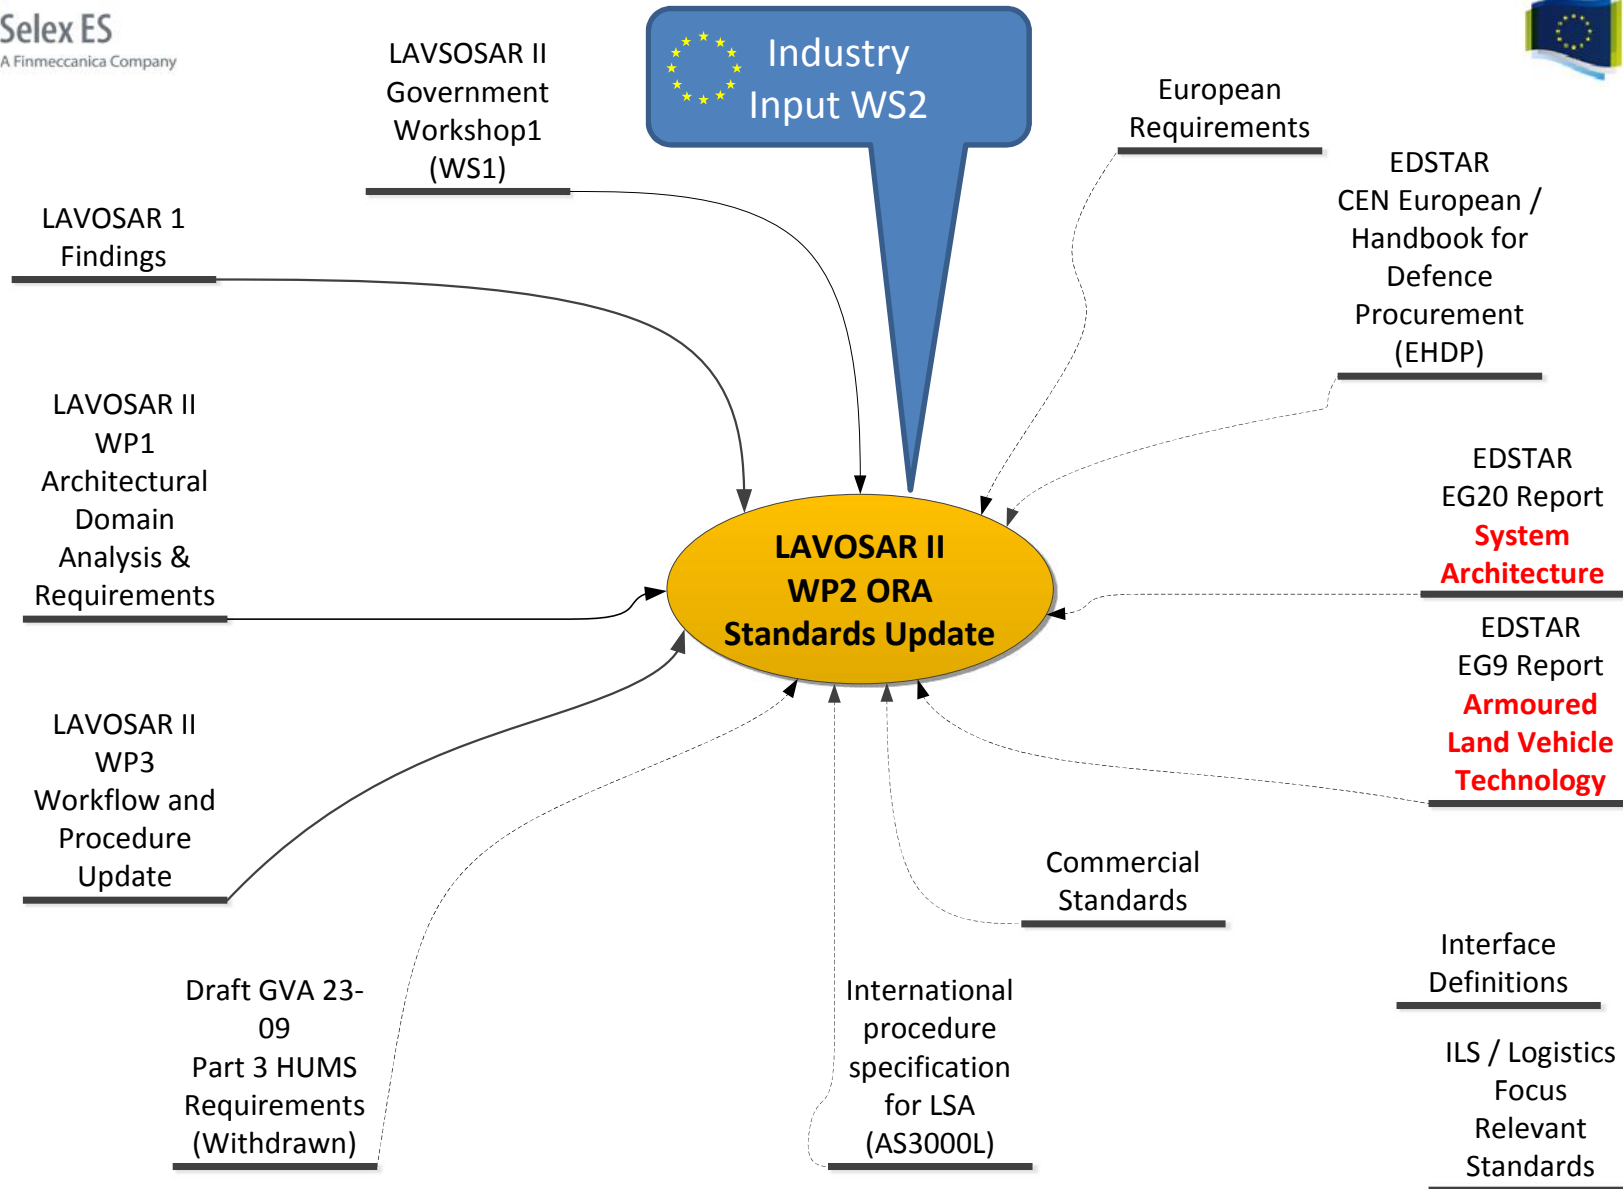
Selex ES
A Finmeccanica Company

LAVSOSAR II Government Workshop1 (WS1)

Industry Input WS2

European Requirements

EDSTAR CEN European / Handbook for Defence Procurement (EHDP)

LAVOSAR 1 Findings

LAVOSAR II WP1 Architectural Domain Analysis & Requirements

LAVOSAR II WP2 ORA Standards Update

EDSTAR EG20 Report System Architecture

EDSTAR EG9 Report Armoured Land Vehicle Technology

LAVOSAR II WP3 Workflow and Procedure Update

Commercial Standards

Interface Definitions

Draft GVA 23-09 Part 3 HUMS Requirements (Withdrawn)

International procedure specification for LSA (AS3000L)

ILS / Logistics Focus Relevant Standards